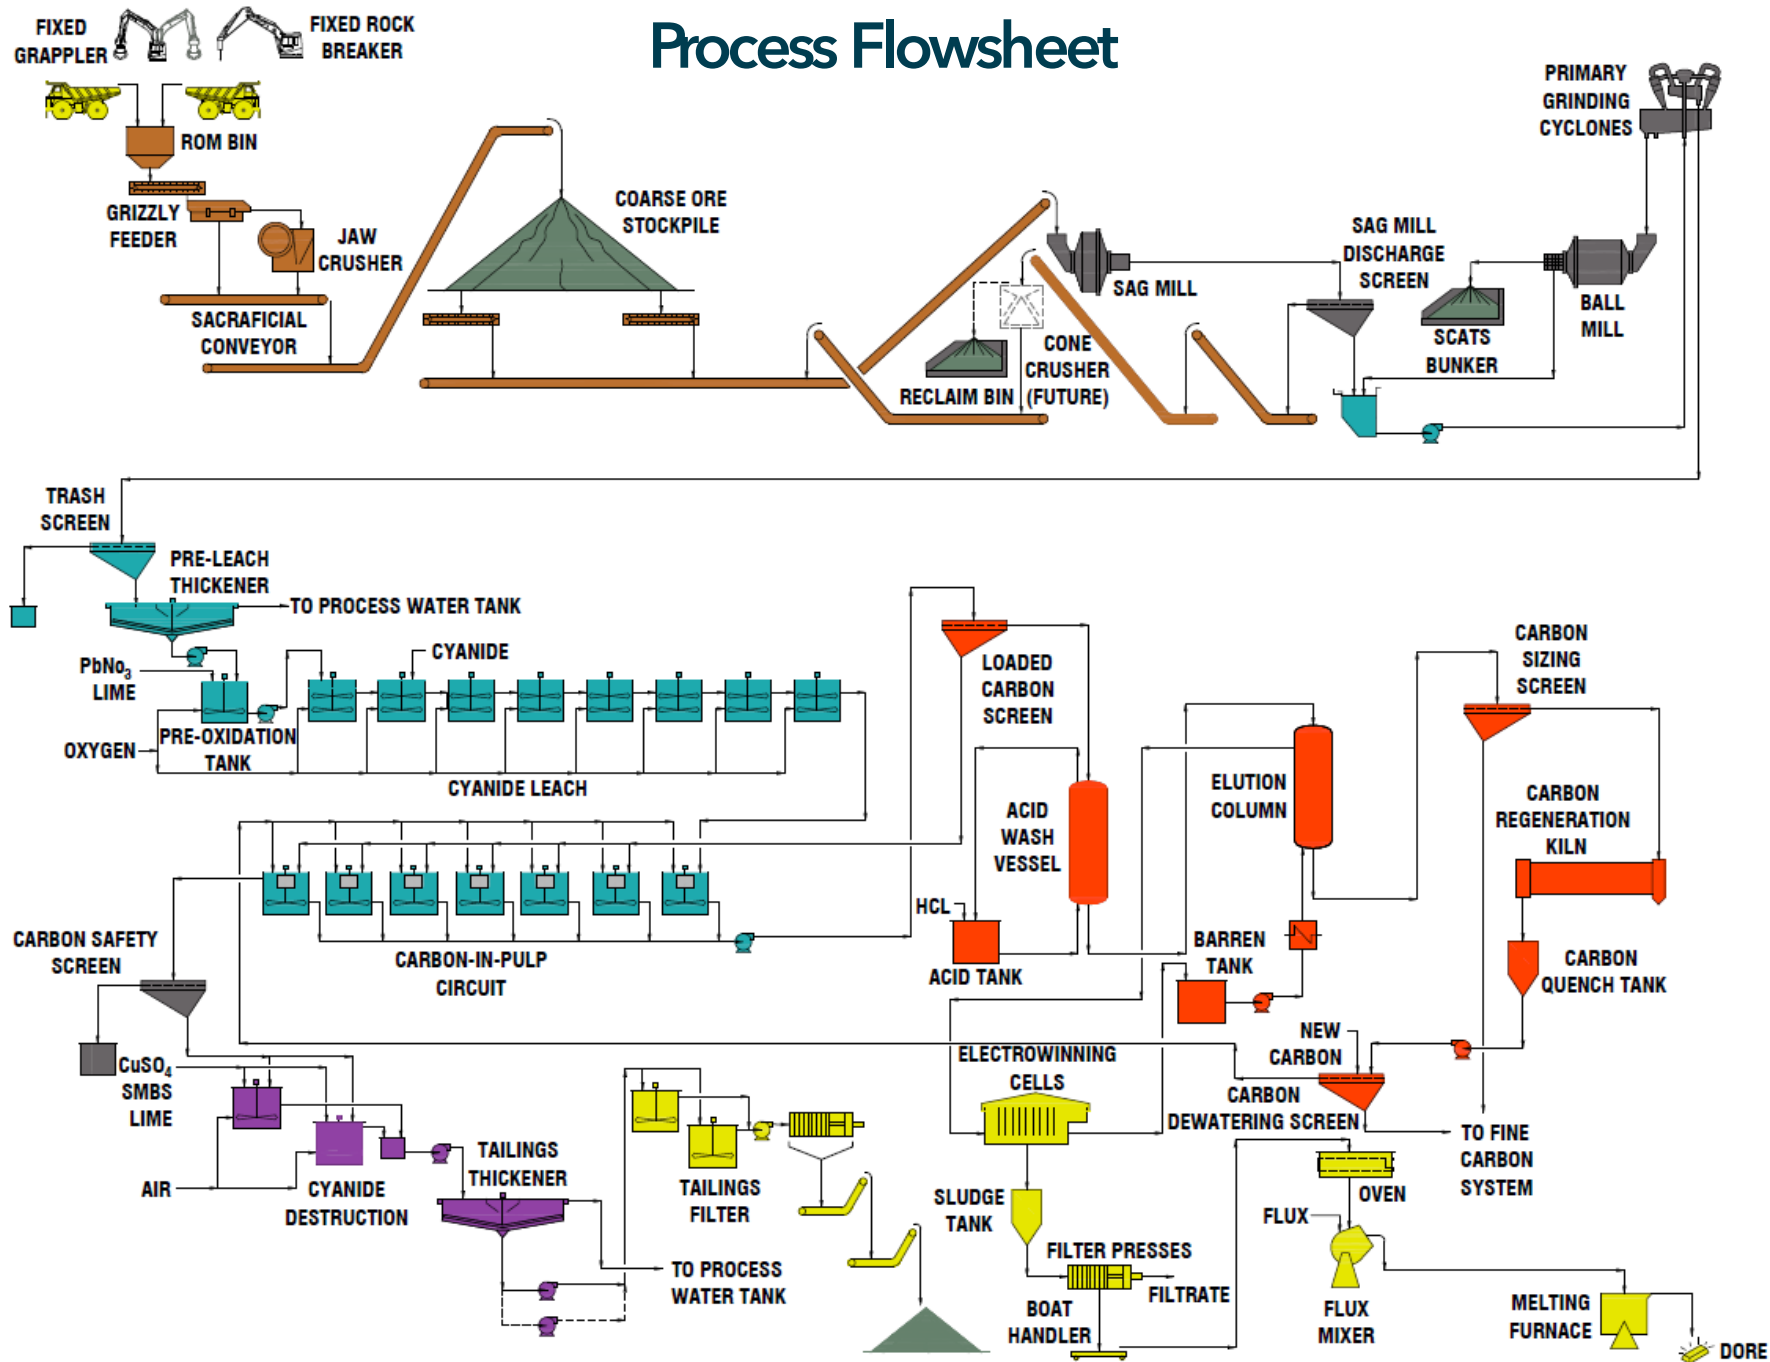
Process Flowsheet

FIXED GRAPPLER

FIXED ROCK BREAKER

ROM BIN

GRIZZLY FEEDER

JAW CRUSHER

SACRAFICIAL CONVEYOR

COARSE ORE STOCKPILE

RECLAIM BIN

CONE CRUSHER (FUTURE)

SAG MILL

SAG MILL DISCHARGE SCREEN

SCATS BUNKER

BALL MILL

PRIMARY GRINDING CYCLONES

TRASH SCREEN

PRE-LEACH THICKENER

TO PROCESS WATER TANK

$PbNo_3$
LIME

OXYGEN

PRE-OXIDATION TANK

CYANIDE

CYANIDE LEACH

CARBON-IN-PULP CIRCUIT

CARBON SAFETY SCREEN

$CuSO_4$
SMBS
LIME

AIR

CYANIDE DESTRUCTION

TAILINGS THICKENER

TO PROCESS WATER TANK

TAILINGS FILTER

LOADED CARBON SCREEN

ACID WASH VESSEL

HCL

ACID TANK

ELUTION COLUMN

BARREN TANK

ELECTROWINNING CELLS

SLUDGE TANK

FILTER PRESSES

FILTRATE

BOAT HANDLER

NEW CARBON

CARBON DEWATERING SCREEN

OVEN

FLUX

FLUX MIXER

CARBON SIZING SCREEN

CARBON REGENERATION KILN

CARBON QUENCH TANK

TO FINE CARBON SYSTEM

MELTING FURNACE

DORE